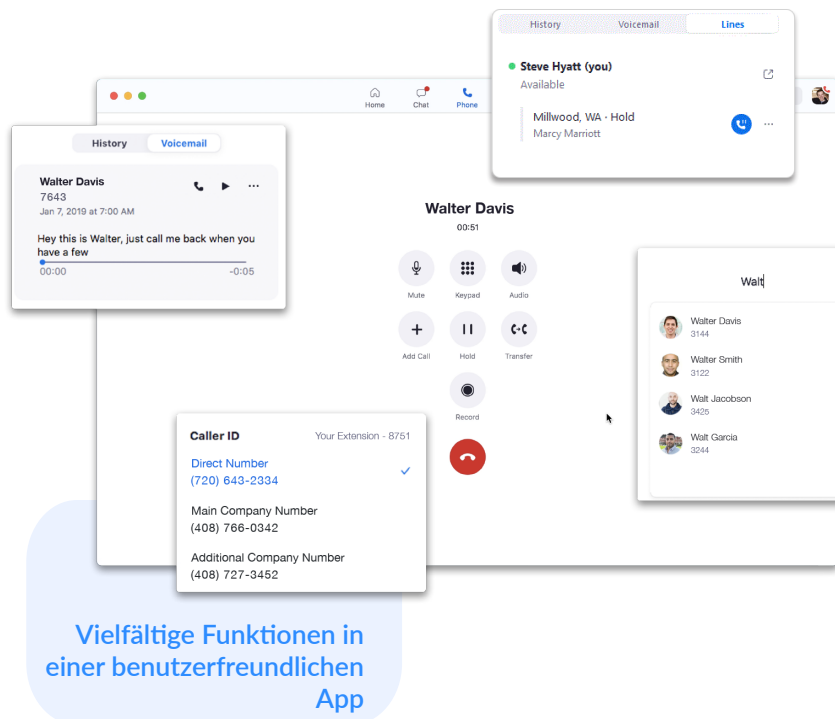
History Voicemail Lines

Steve Hyatt (you)
Available

Millwood, WA · Hold
Marcy Marriott

Home Chat Phone

History Voicemail

Walter Davis
7643
Jan 7, 2019 at 7:00 AM

Hey this is Walter, just call me back when you have a few

00:00 -0:05

Walter Davis
00:51

Mute Keypad Audio

Add Call Hold Transfer

Record

Walt

Walter Davis
3144

Walter Smith
3122

Walt Jacobson
3425

Walt Garcia
3244

Caller ID Your Extension - 8751

Direct Number
(720) 643-2334

Main Company Number
(408) 766-0342

Additional Company Number
(408) 727-3452

Vielfältige Funktionen in einer benutzerfreundlichen App